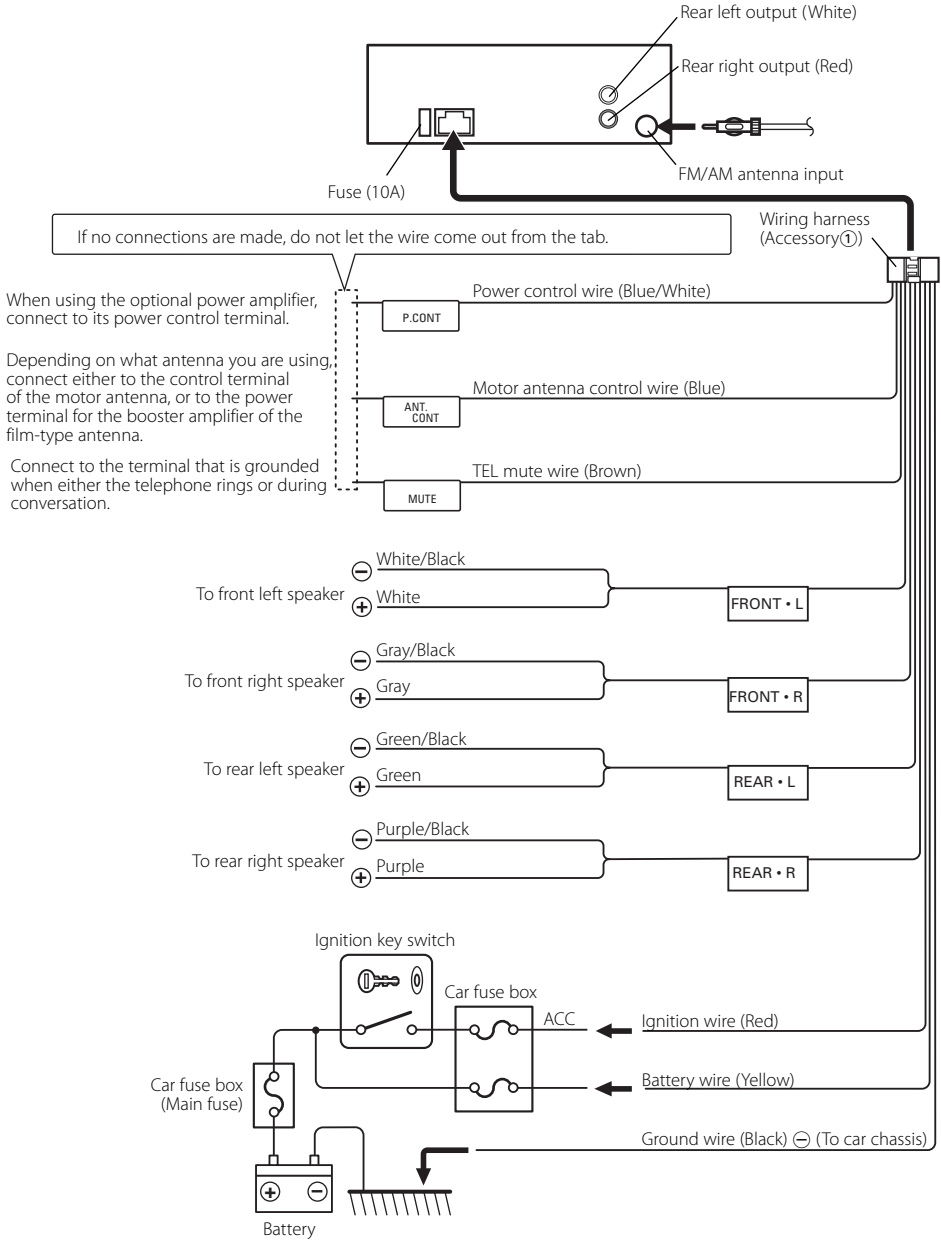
Rear left output (White)

Rear right output (Red)

FM/AM antenna input

Fuse (10A)

If no connections are made, do not let the wire come out from the tab.

Wiring harness (Accessory①)

When using the optional power amplifier, connect to its power control terminal.

P.CONT

Power control wire (Blue/White)

Depending on what antenna you are using, connect either to the control terminal of the motor antenna, or to the power terminal for the booster amplifier of the film-type antenna.

ANT. CONT

Motor antenna control wire (Blue)

Connect to the terminal that is grounded when either the telephone rings or during conversation.

MUTE

TEL mute wire (Brown)

To front left speaker
⊖ White/Black
⊕ White
FRONT • L

To front right speaker
⊖ Gray/Black
⊕ Gray
FRONT • R

To rear left speaker
⊖ Green/Black
⊕ Green
REAR • L

To rear right speaker
⊖ Purple/Black
⊕ Purple
REAR • R

Ignition key switch

Car fuse box

ACC

Ignition wire (Red)

Battery wire (Yellow)

Car fuse box (Main fuse)

Ground wire (Black) ⊖ (To car chassis)

⊕ ⊖

Battery